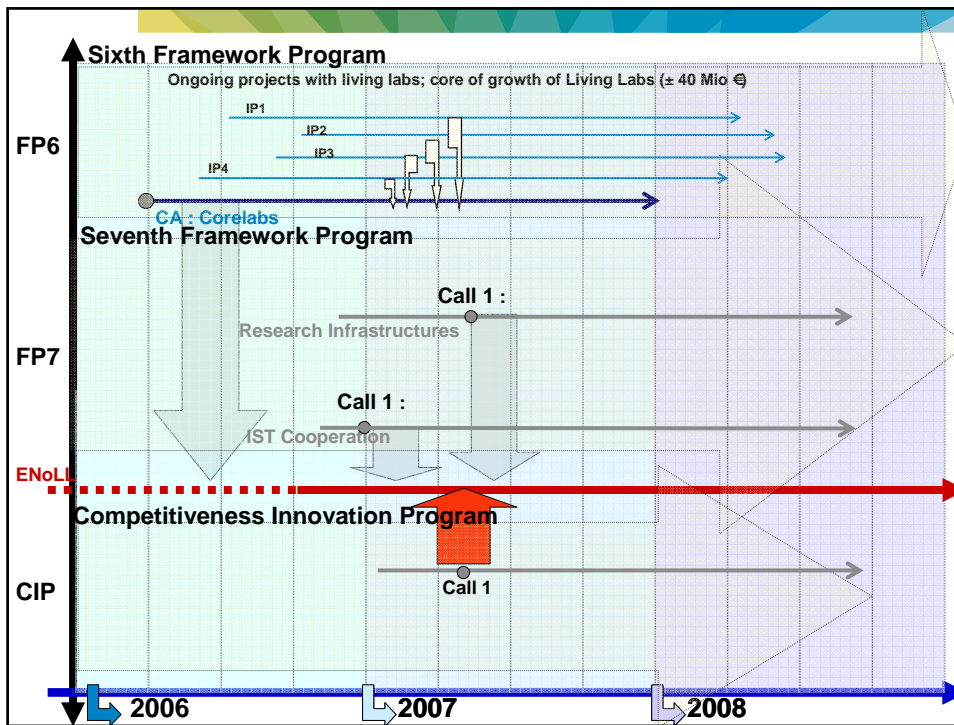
Sixth Framework Program

Ongoing projects with living labs; core of growth of Living Labs (± 40 Mio €)

FP6

IP1

IP2

IP3

IP4

CA : Corelabs

Seventh Framework Program

Call 1 :

Research Infrastructures

FP7

Call 1 :

IST Cooperation

ENoLL

Competitiveness Innovation Program

CIP

Call 1

2006

2007

2008